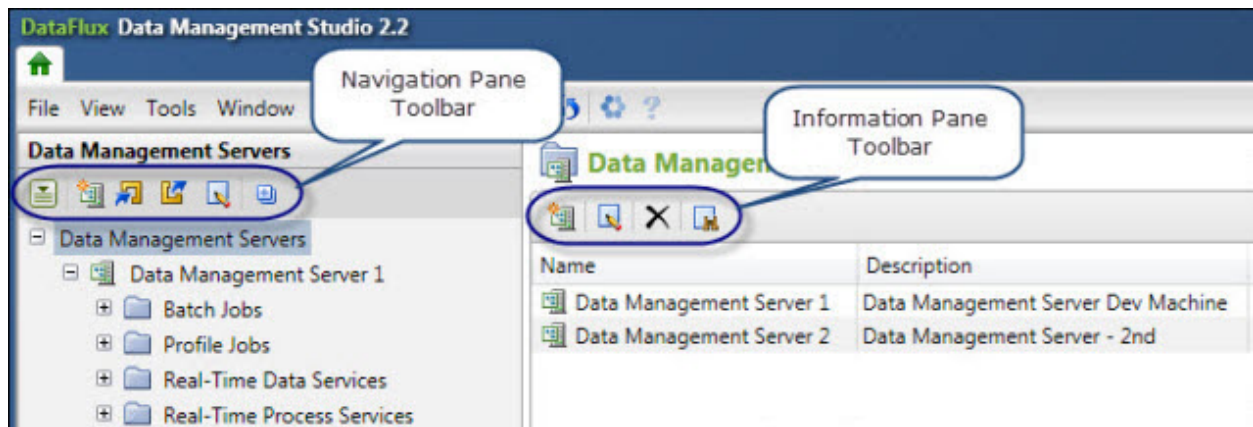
DataFlux Data Management Studio 2.2

File View Tools Window

Navigation Pane Toolbar

Information Pane Toolbar

Data Management Servers

Data Managem

Data Management Servers
Data Management Server 1
Batch Jobs
Profile Jobs
Real-Time Data Services
Real-Time Process Services

| Name | Description |
|---|---|
| Data Management Server 1 | Data Management Server Dev Machine |
| Data Management Server 2 | Data Management Server - 2nd |